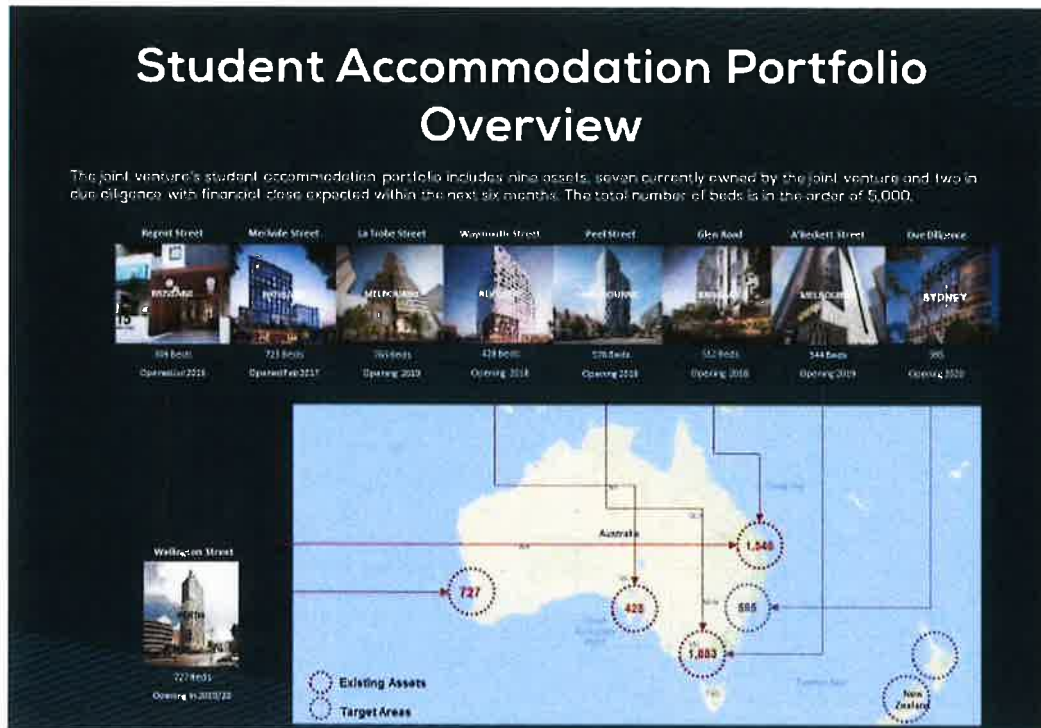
Student Accommodation Portfolio Overview

The joint venture's student accommodation portfolio includes nine assets, seven currently owned by the joint venture and two in due diligence with financial close expected within the next six months. The total number of beds is in the order of 5,000.

| Regent Street | Mellville Street | La Trobe Street | Waymouth Street | Peel Street | Glen Road | A'Beckett Street | Due Diligence |
|---|---|---|---|---|---|---|---|
| BRISBANE | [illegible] | MELBOURNE | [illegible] | MELBOURNE | BRISBANE | MELBOURNE | SYDNEY |
| 604 Beds | 723 Beds | 765 Beds | 428 Beds | 578 Beds | 352 Beds | 544 Beds | 585 |
| Opened Jul 2016 | Opened Feb 2017 | Opening 2019 | Opening 2018 | Opening 2018 | Opening 2018 | Opening 2019 | Opening 2020 |

Wellington Street
PERTH
727 Beds
Opening in 2019/20

Australia
1,548
727
428
585
1,883
New Zealand

Existing Assets
Target Areas